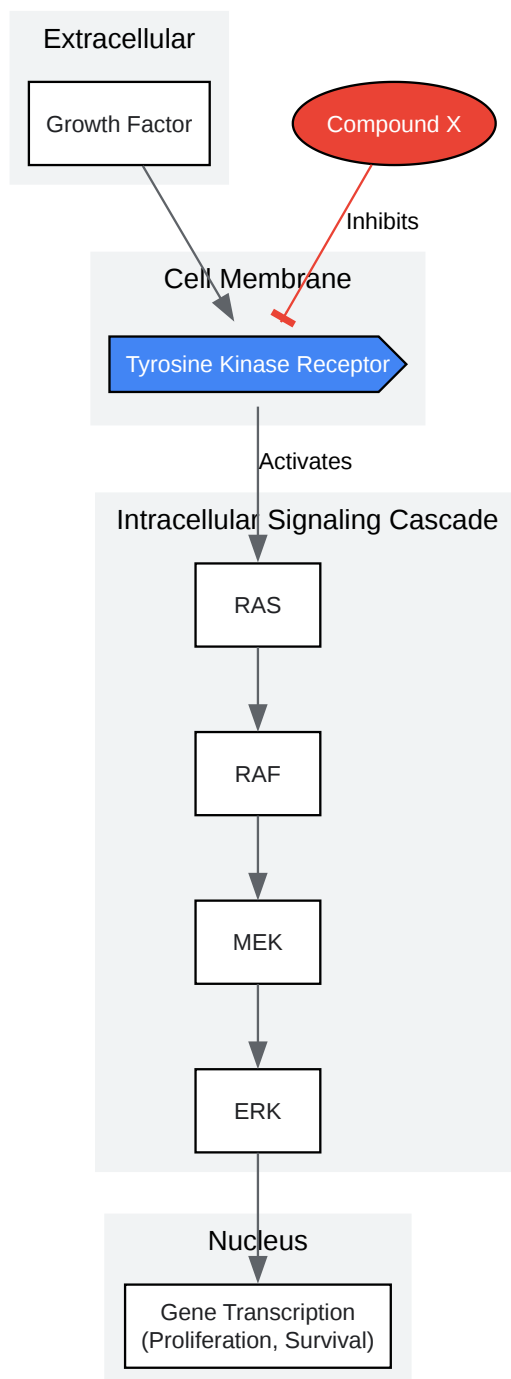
Extracellular

Growth Factor

Compound X

Inhibits

Cell Membrane

Tyrosine Kinase Receptor

Activates

Intracellular Signaling Cascade

RAS

RAF

MEK

ERK

Nucleus

Gene Transcription
(Proliferation, Survival)